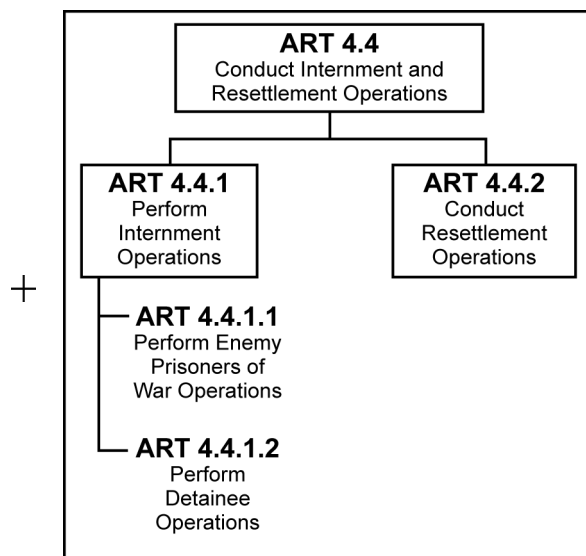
ART 4.4
Conduct Internment and Resettlement Operations

ART 4.4.1
Perform Internment Operations

ART 4.4.2
Conduct Resettlement Operations

ART 4.4.1.1
Perform Enemy Prisoners of War Operations

ART 4.4.1.2
Perform Detainee Operations